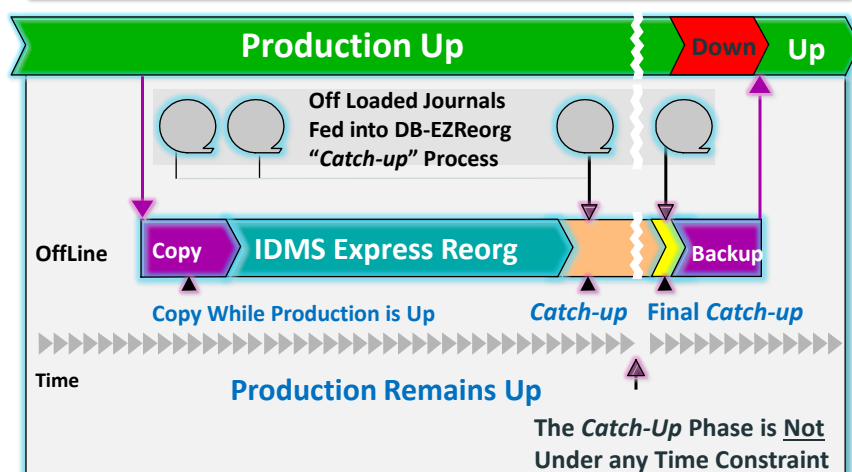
Production Up

Down

Up

Off Loaded Journals Fed into DB-EZReorg "*Catch-up*" Process

OffLine

Copy

IDMS Express Reorg

Backup

Copy While Production is Up

*Catch-up*

Final *Catch-up*

Time

Production Remains Up

The *Catch-Up* Phase is Not Under any Time Constraint